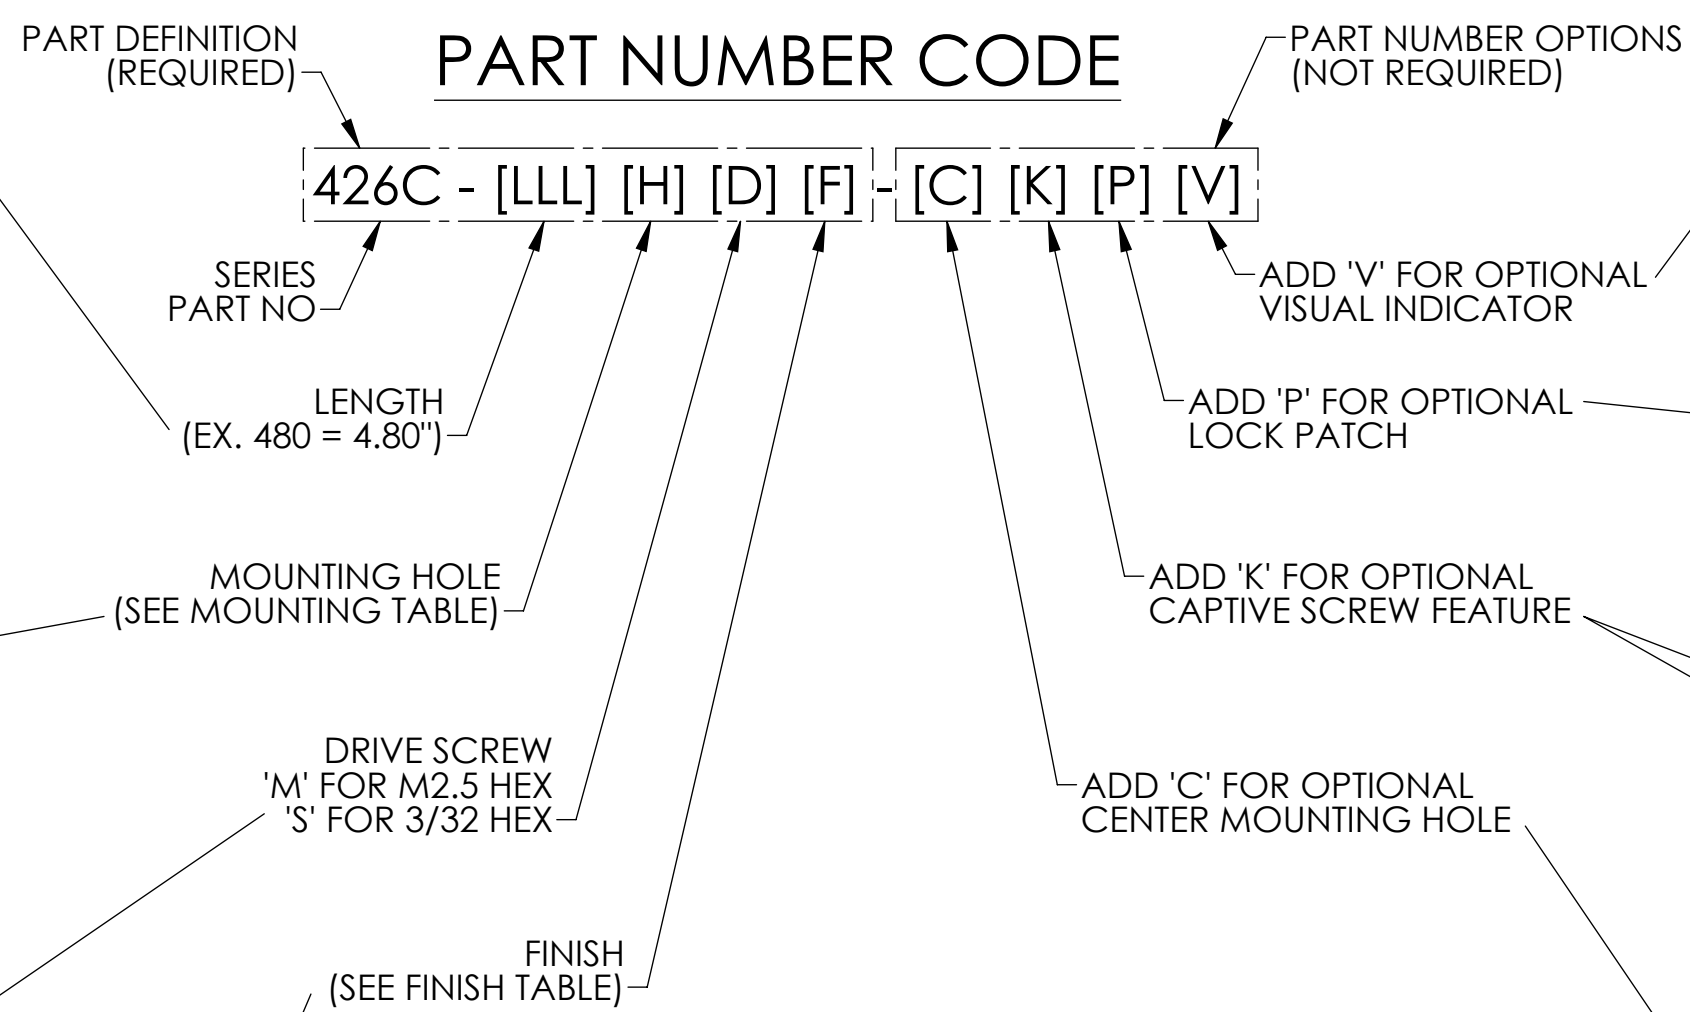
PART DEFINITION
(REQUIRED)

PART NUMBER CODE

PART NUMBER OPTIONS
(NOT REQUIRED)

426C - [LLL] [H] [D] [F] - [C] [K] [P] [V]

SERIES
PART NO

ADD 'V' FOR OPTIONAL
VISUAL INDICATOR

LENGTH
(EX. 480 = 4.80")

ADD 'P' FOR OPTIONAL
LOCK PATCH

MOUNTING HOLE
(SEE MOUNTING TABLE)

ADD 'K' FOR OPTIONAL
CAPTIVE SCREW FEATURE

DRIVE SCREW
'M' FOR M2.5 HEX
'S' FOR 3/32 HEX

ADD 'C' FOR OPTIONAL
CENTER MOUNTING HOLE

FINISH
(SEE FINISH TABLE)